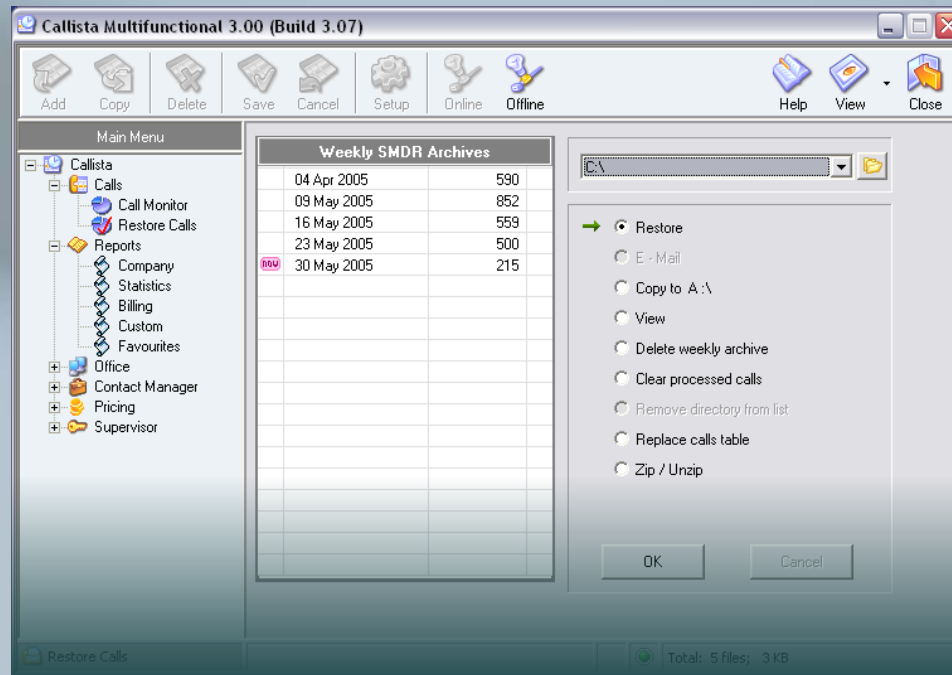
Callista Multifunctional 3.00 (Build 3.07)

Add Copy Delete Save Cancel Setup Online Offline Help View Close

Main Menu

Callista
Calls
Call Monitor
Restore Calls
Reports
Company
Statistics
Billing
Custom
Favourites
Office
Contact Manager
Pricing
Supervisor

Weekly SMDR Archives

| | | |
|---|---|---|
| | 04 Apr 2005 | 590 |
| | 09 May 2005 | 852 |
| | 16 May 2005 | 559 |
| | 23 May 2005 | 500 |
| new | 30 May 2005 | 215 |

C:\

Restore
E - Mail
Copy to A :\
View
Delete weekly archive
Clear processed calls
Remove directory from list
Replace calls table
Zip / Unzip

OK Cancel

Restore Calls Total: 5 files; 3 KB